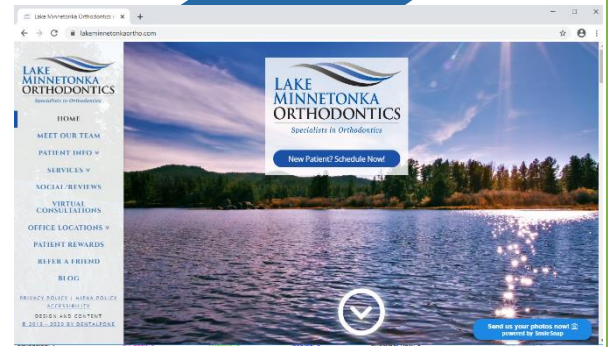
Lake Minnetonka Orthodontics | ×
+
lakeminnetonkaortho.com

LAKE MINNETONKA ORTHODONTICS
Specialists in Orthodontics

HOME
MEET OUR TEAM
PATIENT INFO
SERVICES
SOCIAL/REVIEWS
VIRTUAL CONSULTATIONS
OFFICE LOCATIONS
PATIENT REWARDS
REFER A FRIEND
BLOG

PRIVACY POLICY | HIPAA POLICY
ACCESSIBILITY
DESIGN AND CONTENT
© 2013 - 2020 BY DENTALFONE

LAKE MINNETONKA ORTHODONTICS
Specialists in Orthodontics

New Patient? Schedule Now!

Send us your photos now!
powered by SmileSnap